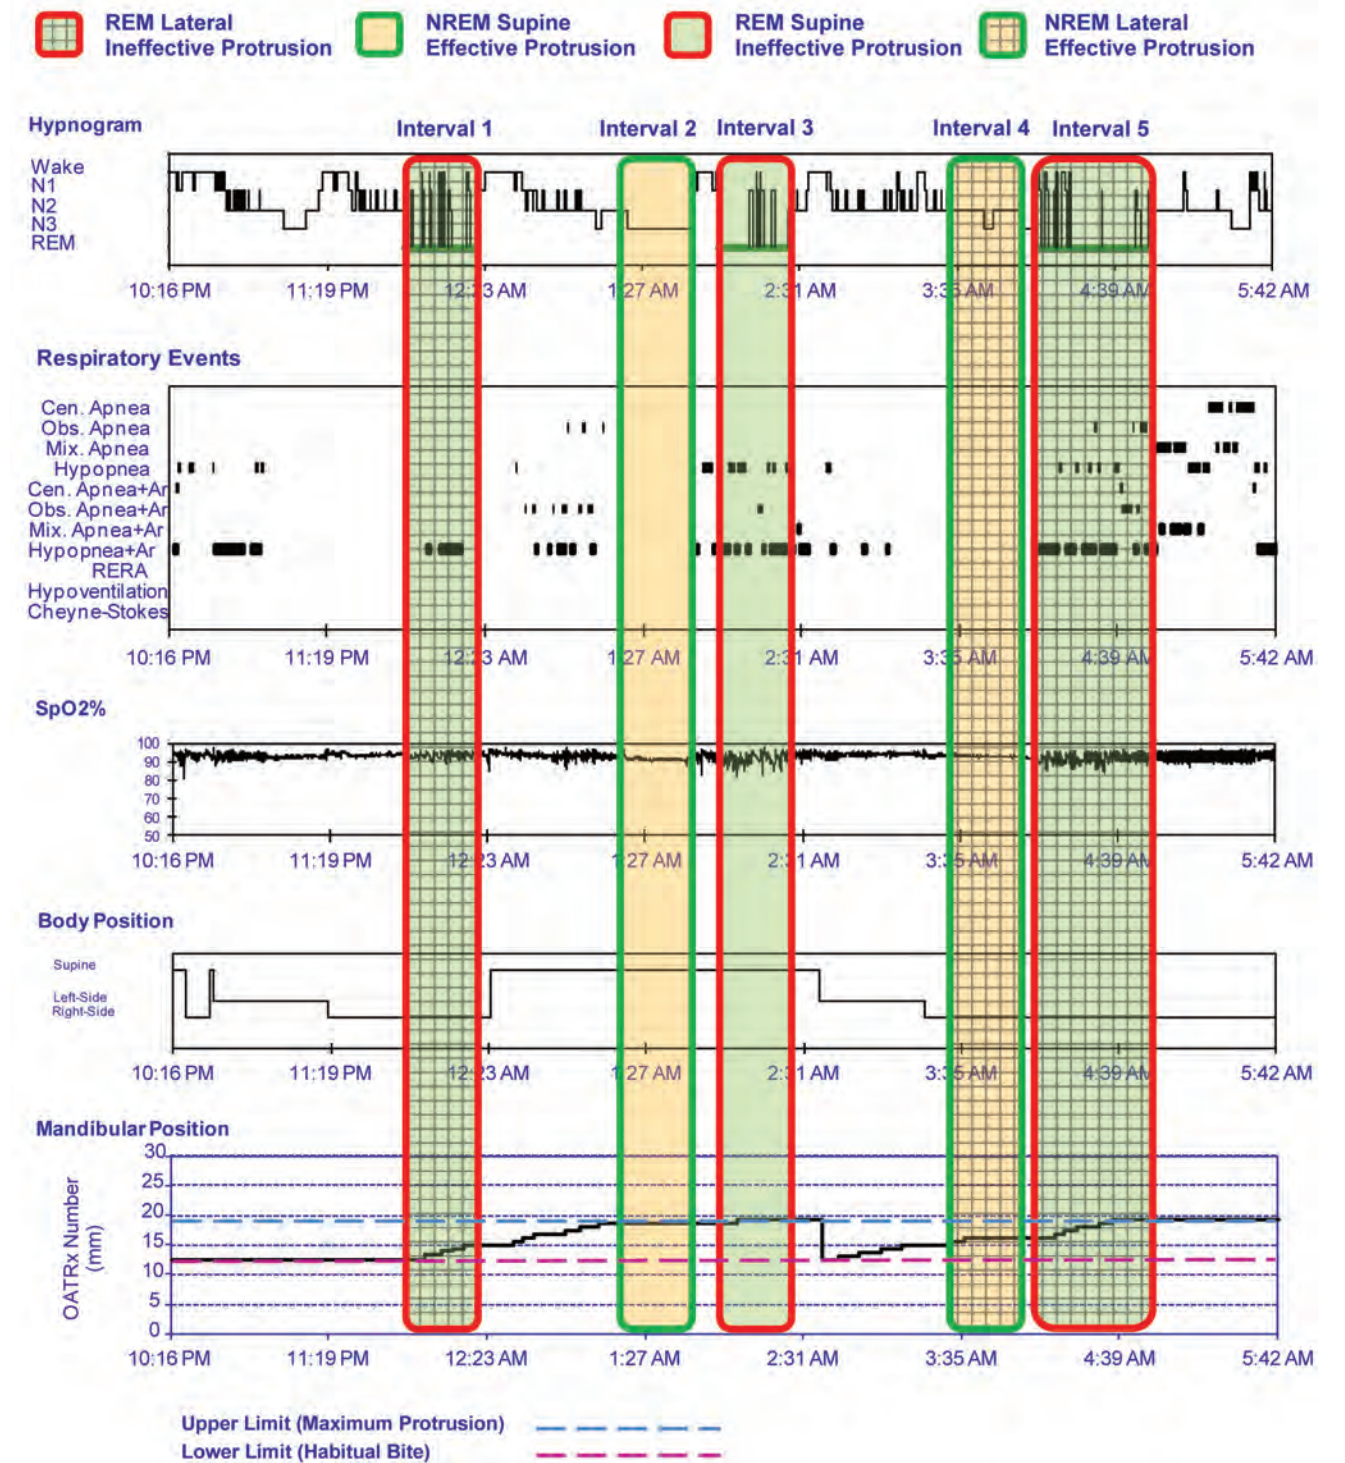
REM Lateral Ineffective Protrusion
NREM Supine Effective Protrusion
REM Supine Ineffective Protrusion
NREM Lateral Effective Protrusion

Hypnogram
Interval 1 Interval 2 Interval 3 Interval 4 Interval 5
Wake
N1
N2
N3
REM
10:16 PM 11:19 PM 12:23 AM 1:27 AM 2:31 AM 3:35 AM 4:39 AM 5:42 AM

Respiratory Events
Cen. Apnea
Obs. Apnea
Mix. Apnea
Hypopnea
Cen. Apnea+Ar
Obs. Apnea+Ar
Mix. Apnea+Ar
Hypopnea+Ar
RERA
Hypoventilation
Cheyne-Stokes
10:16 PM 11:19 PM 12:23 AM 1:27 AM 2:31 AM 3:35 AM 4:39 AM 5:42 AM

SpO2%
100
90
80
70
60
50
10:16 PM 11:19 PM 12:23 AM 1:27 AM 2:31 AM 3:35 AM 4:39 AM 5:42 AM

Body Position
Supine
Left-Side
Right-Side
10:16 PM 11:19 PM 12:23 AM 1:27 AM 2:31 AM 3:35 AM 4:39 AM 5:42 AM

Mandibular Position
OATRx Number (mm)
30
25
20
15
10
5
0
10:16 PM 11:19 PM 12:23 AM 1:27 AM 2:31 AM 3:35 AM 4:39 AM 5:42 AM

Upper Limit (Maximum Protrusion)
Lower Limit (Habitual Bite)